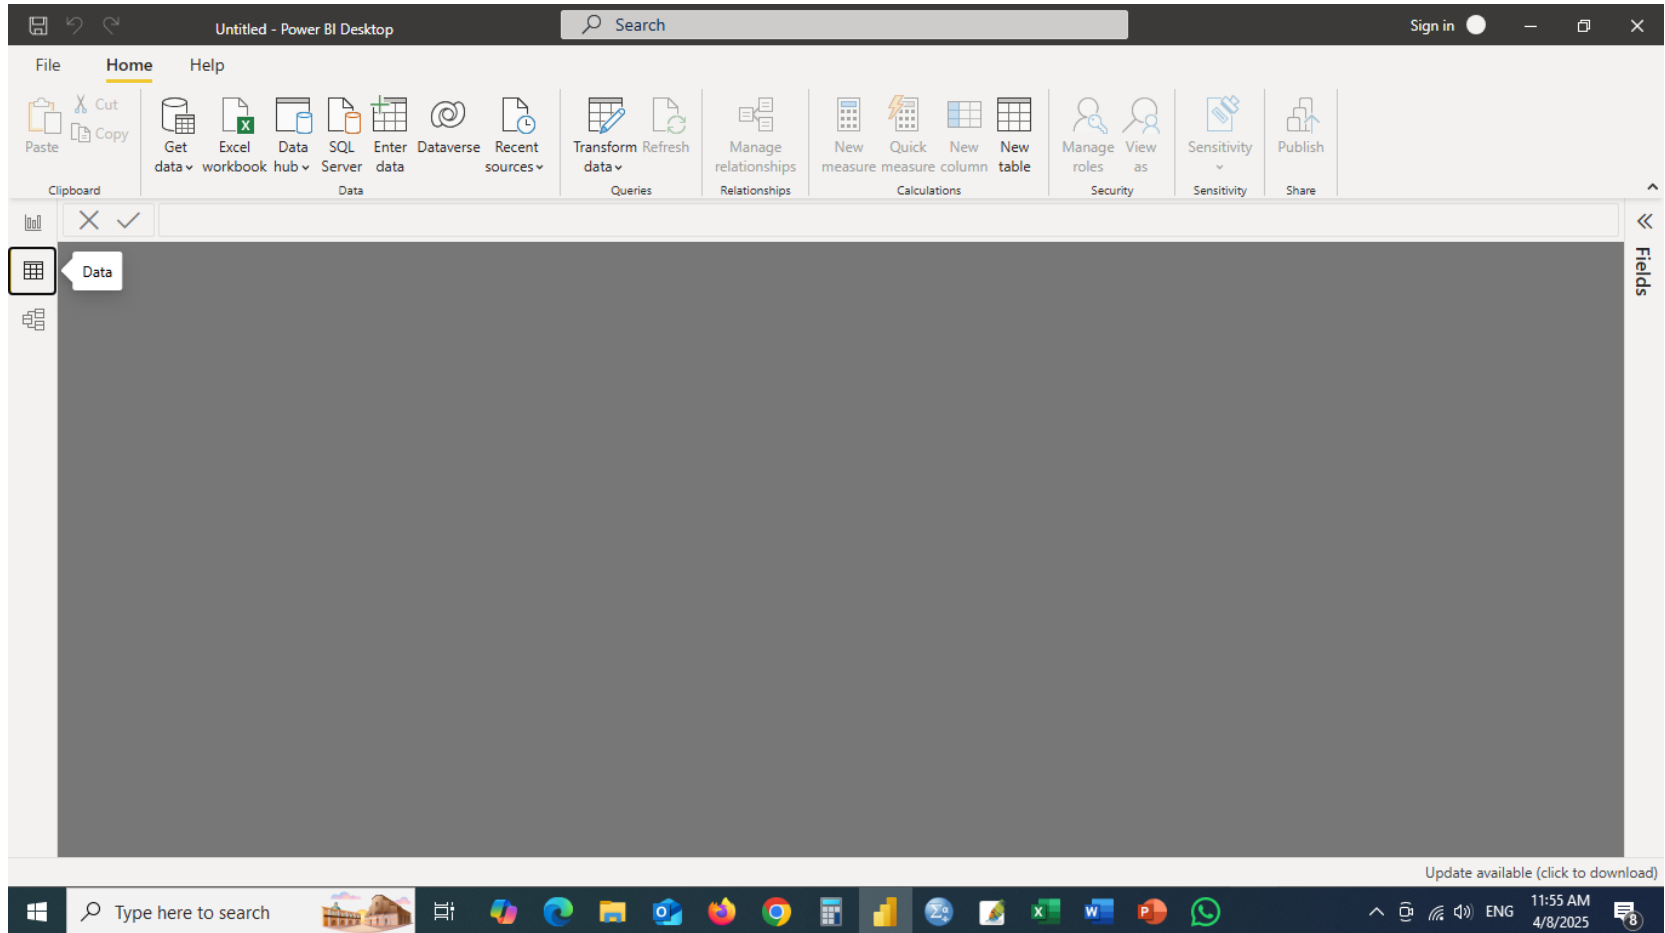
Untitled - Power BI Desktop

Search

Sign in

File Home Help

Paste Cut Copy
Clipboard

Get data Excel workbook Data hub SQL Server Enter data Dataverse Recent sources
Data

Transform data Refresh
Queries

Manage relationships
Relationships

New measure Quick measure New column New table
Calculations

Manage roles View as
Security

Sensitivity
Sensitivity

Publish
Share

Data

Fields

Update available (click to download)

Type here to search

ENG 11:55 AM 4/8/2025

8